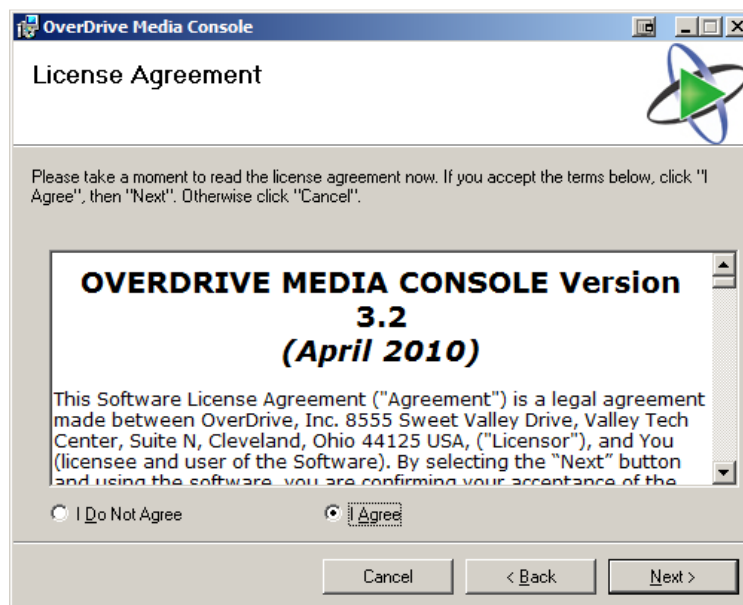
OverDrive Media Console

License Agreement

Please take a moment to read the license agreement now. If you accept the terms below, click "I Agree", then "Next". Otherwise click "Cancel".

OVERDRIVE MEDIA CONSOLE Version 3.2
(April 2010)

This Software License Agreement ("Agreement") is a legal agreement made between OverDrive, Inc. 8555 Sweet Valley Drive, Valley Tech Center, Suite N, Cleveland, Ohio 44125 USA, ("Licensor"), and You (licensee and user of the Software). By selecting the "Next" button and using the software, you are confirming your acceptance of the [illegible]

I Do Not Agree

I Agree

Cancel

< Back

Next >